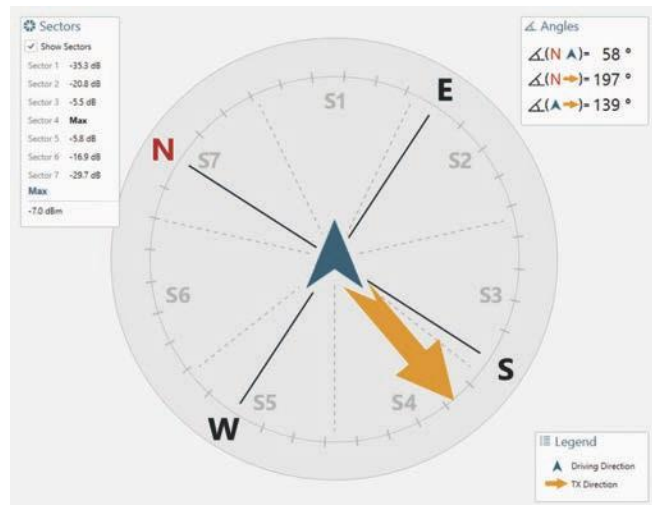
Sectors
✓ Show Sectors
Sector 1 -35.3 dB
Sector 2 -20.8 dB
Sector 3 -5.5 dB
Sector 4 Max
Sector 5 -5.8 dB
Sector 6 -16.9 dB
Sector 7 -29.7 dB
Max
-7.0 dBm

Angles
∡(N ▲)= 58 °
∡(N ➔)= 197 °
∡(▲ ➔)= 139 °

E
N
S
W
S1
S2
S3
S4
S5
S6
S7

Legend
▲ Driving Direction
➔ TX Direction